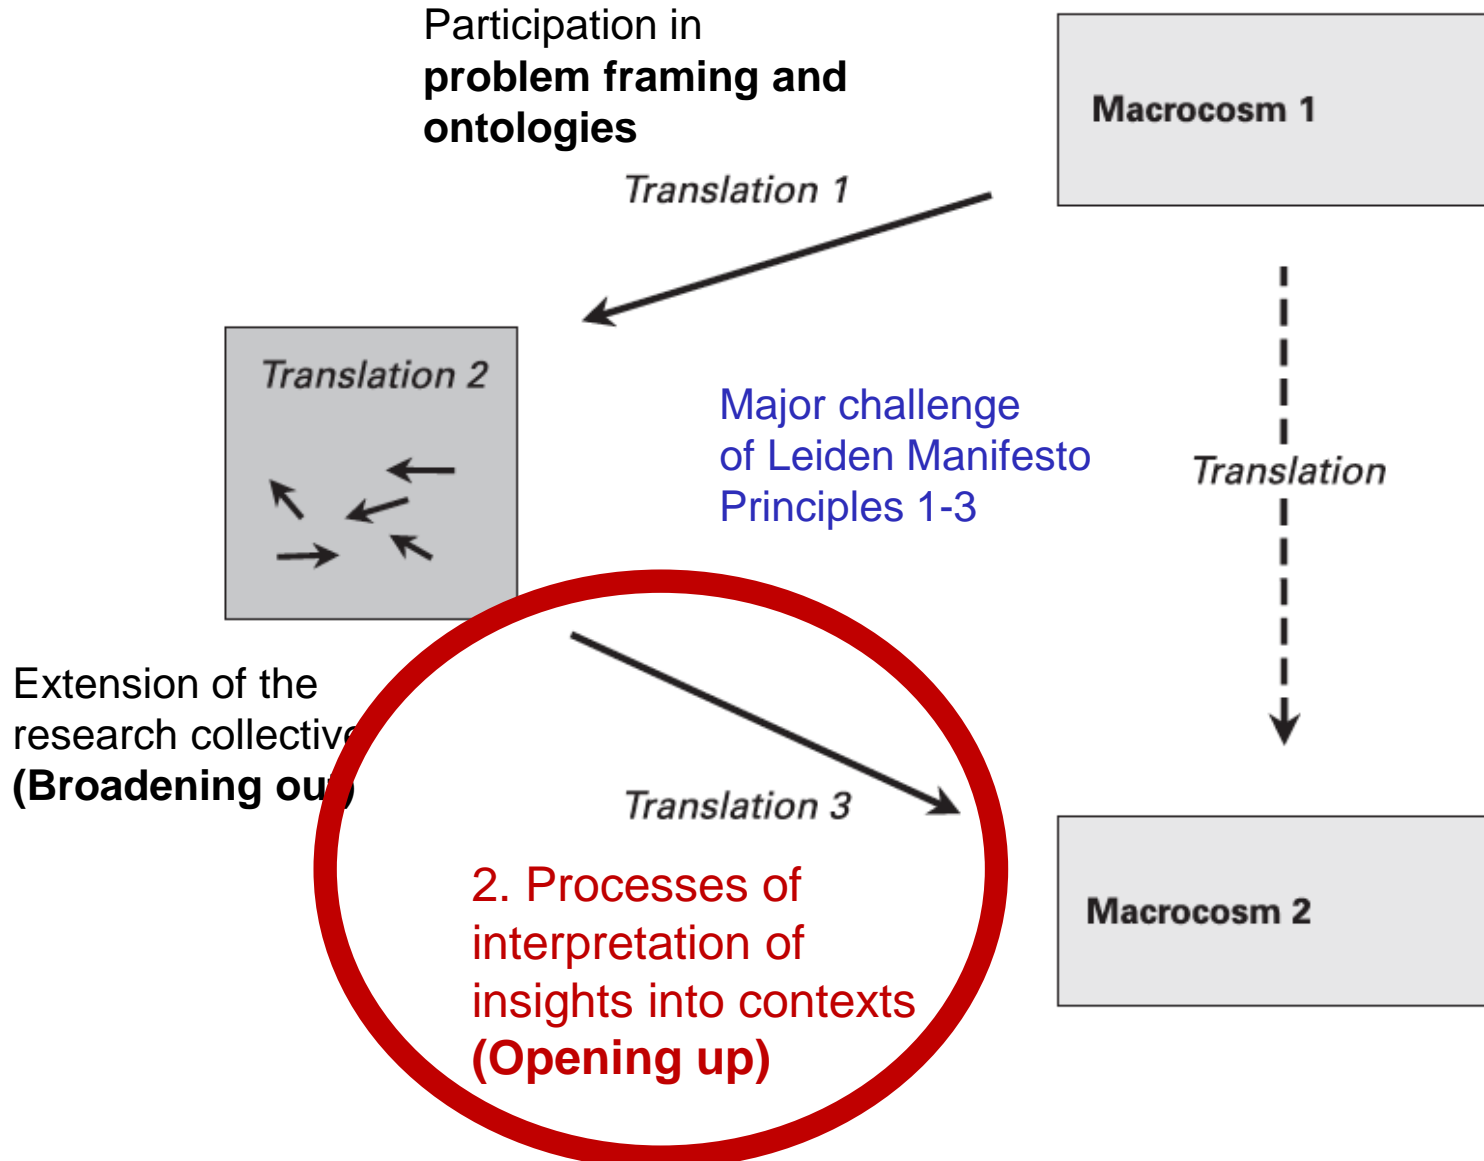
Participation in
**problem framing and ontologies**

Macrocosm 1

Translation 1

Translation 2

Major challenge of Leiden Manifesto Principles 1-3

Translation

Extension of the research collectiv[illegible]
**(Broadening ou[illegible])**

Translation 3

2. Processes of interpretation of insights into contexts
**(Opening up)**

Macrocosm 2